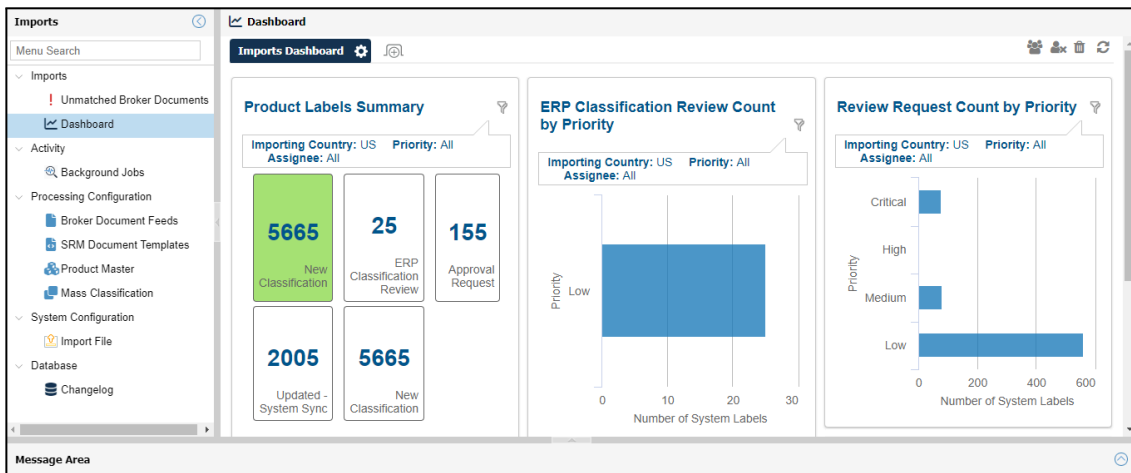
Imports

Menu Search

Imports
! Unmatched Broker Documents
Dashboard
Activity
Background Jobs
Processing Configuration
Broker Document Feeds
SRM Document Templates
Product Master
Mass Classification
System Configuration
Import File
Database
Changelog

Dashboard

Imports Dashboard

Product Labels Summary

Importing Country: US Priority: All Assignee: All

| 5665 New Classification | 25 ERP Classification Review | 155 Approval Request |
|---|---|---|
| 2005 Updated - System Sync | 5665 New Classification | |

ERP Classification Review Count by Priority

Importing Country: US Priority: All Assignee: All

Priority
Low
0 10 20 30
Number of System Labels

Review Request Count by Priority

Importing Country: US Priority: All Assignee: All

Priority
Critical
High
Medium
Low
0 200 400 600
Number of System Labels

Message Area